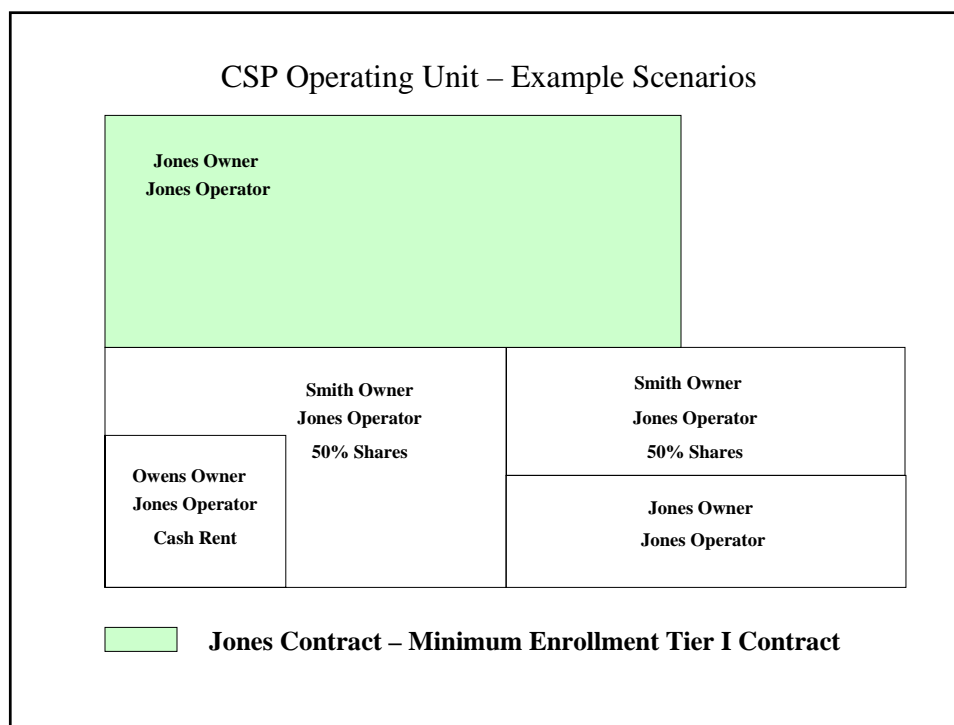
CSP Operating Unit – Example Scenarios

Jones Owner
Jones Operator

Smith Owner
Jones Operator
50% Shares

Owens Owner
Jones Operator
Cash Rent

Smith Owner
Jones Operator
50% Shares

Jones Owner
Jones Operator

Jones Contract – Minimum Enrollment Tier I Contract